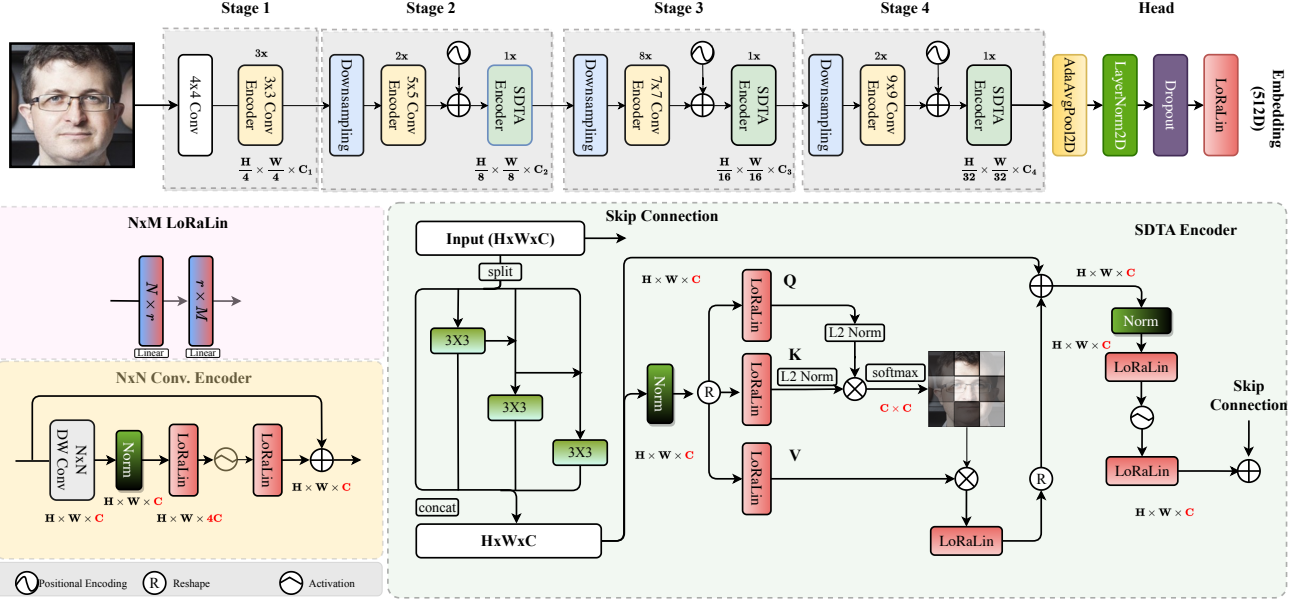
Stage 1

Stage 2

Stage 3

Stage 4

Head

4x4 Conv

3x

3x3 Conv Encoder

$\frac{H}{4} \times \frac{W}{4} \times C_1$

Downsampling

2x

5x5 Conv Encoder

1x

SDTA Encoder

$\frac{H}{8} \times \frac{W}{8} \times C_2$

Downsampling

8x

7x7 Conv Encoder

1x

SDTA Encoder

$\frac{H}{16} \times \frac{W}{16} \times C_3$

Downsampling

2x

9x9 Conv Encoder

1x

SDTA Encoder

$\frac{H}{32} \times \frac{W}{32} \times C_4$

AdaAvgPool2D

LayerNorm2D

Dropout

LoRaLin

Embedding (512D)

NxM LoRaLin

$N \times r$

$r \times M$

Linear

Linear

NxN Conv. Encoder

NxN DW Conv

Norm

LoRaLin

LoRaLin

$H \times W \times C$

$H \times W \times C$

$H \times W \times 4C$

$H \times W \times C$

Skip Connection

SDTA Encoder

Input (HxWxC)

split

3X3

3X3

3X3

concat

HxWxC

$H \times W \times C$

Norm

$H \times W \times C$

R

LoRaLin

Q

LoRaLin

K

LoRaLin

V

L2 Norm

L2 Norm

softmax

$C \times C$

LoRaLin

R

$H \times W \times C$

Norm

$H \times W \times C$

LoRaLin

LoRaLin

Skip Connection

$H \times W \times C$

Positional Encoding

R Reshape

Activation